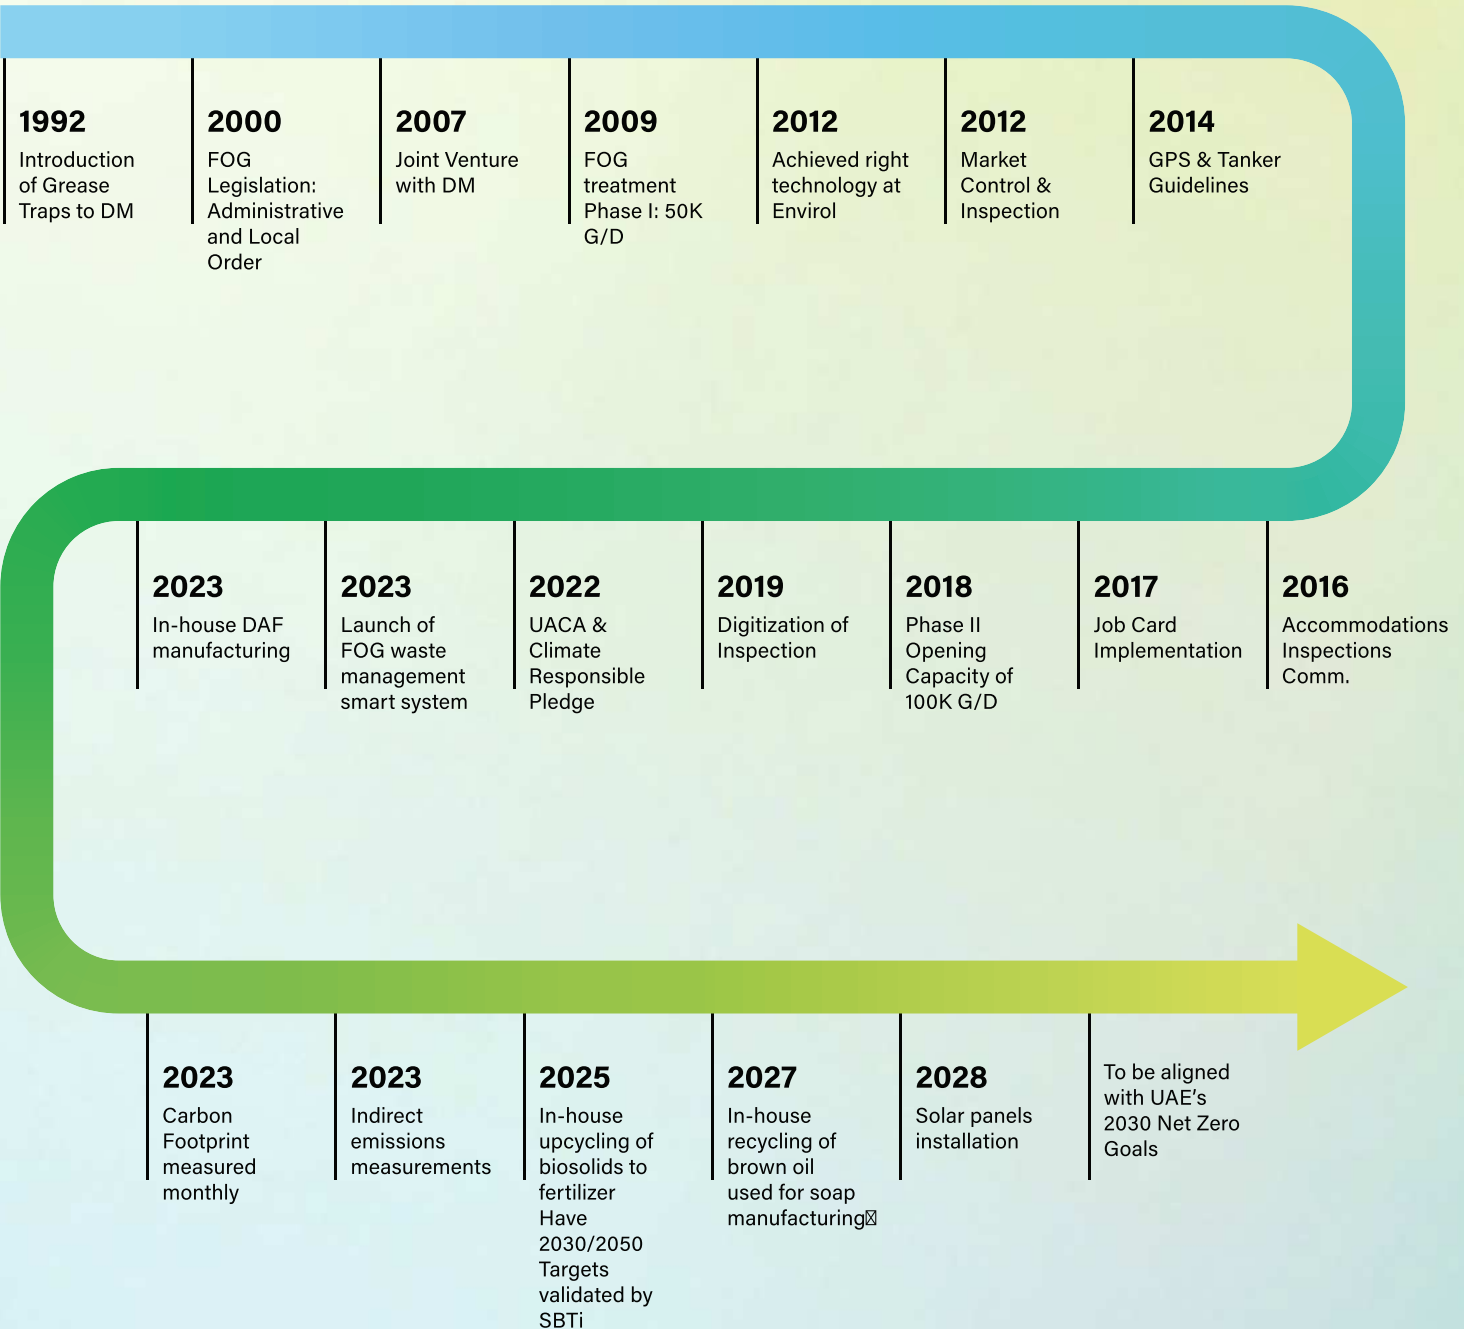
1992
Introduction of Grease Traps to DM

2000
FOG Legislation: Administrative and Local Order

2007
Joint Venture with DM

2009
FOG treatment Phase I: 50K G/D

2012
Achieved right technology at Envirol

2012
Market Control & Inspection

2014
GPS & Tanker Guidelines

2016
Accommodations Inspections Comm.

2017
Job Card Implementation

2018
Phase II Opening Capacity of 100K G/D

2019
Digitization of Inspection

2022
UACA & Climate Responsible Pledge

2023
Launch of FOG waste management smart system

2023
In-house DAF manufacturing

2023
Carbon Footprint measured monthly

2023
Indirect emissions measurements

2025
In-house upcycling of biosolids to fertilizer
Have 2030/2050 Targets validated by SBTi

2027
In-house recycling of brown oil used for soap manufacturing

2028
Solar panels installation

To be aligned with UAE’s 2030 Net Zero Goals